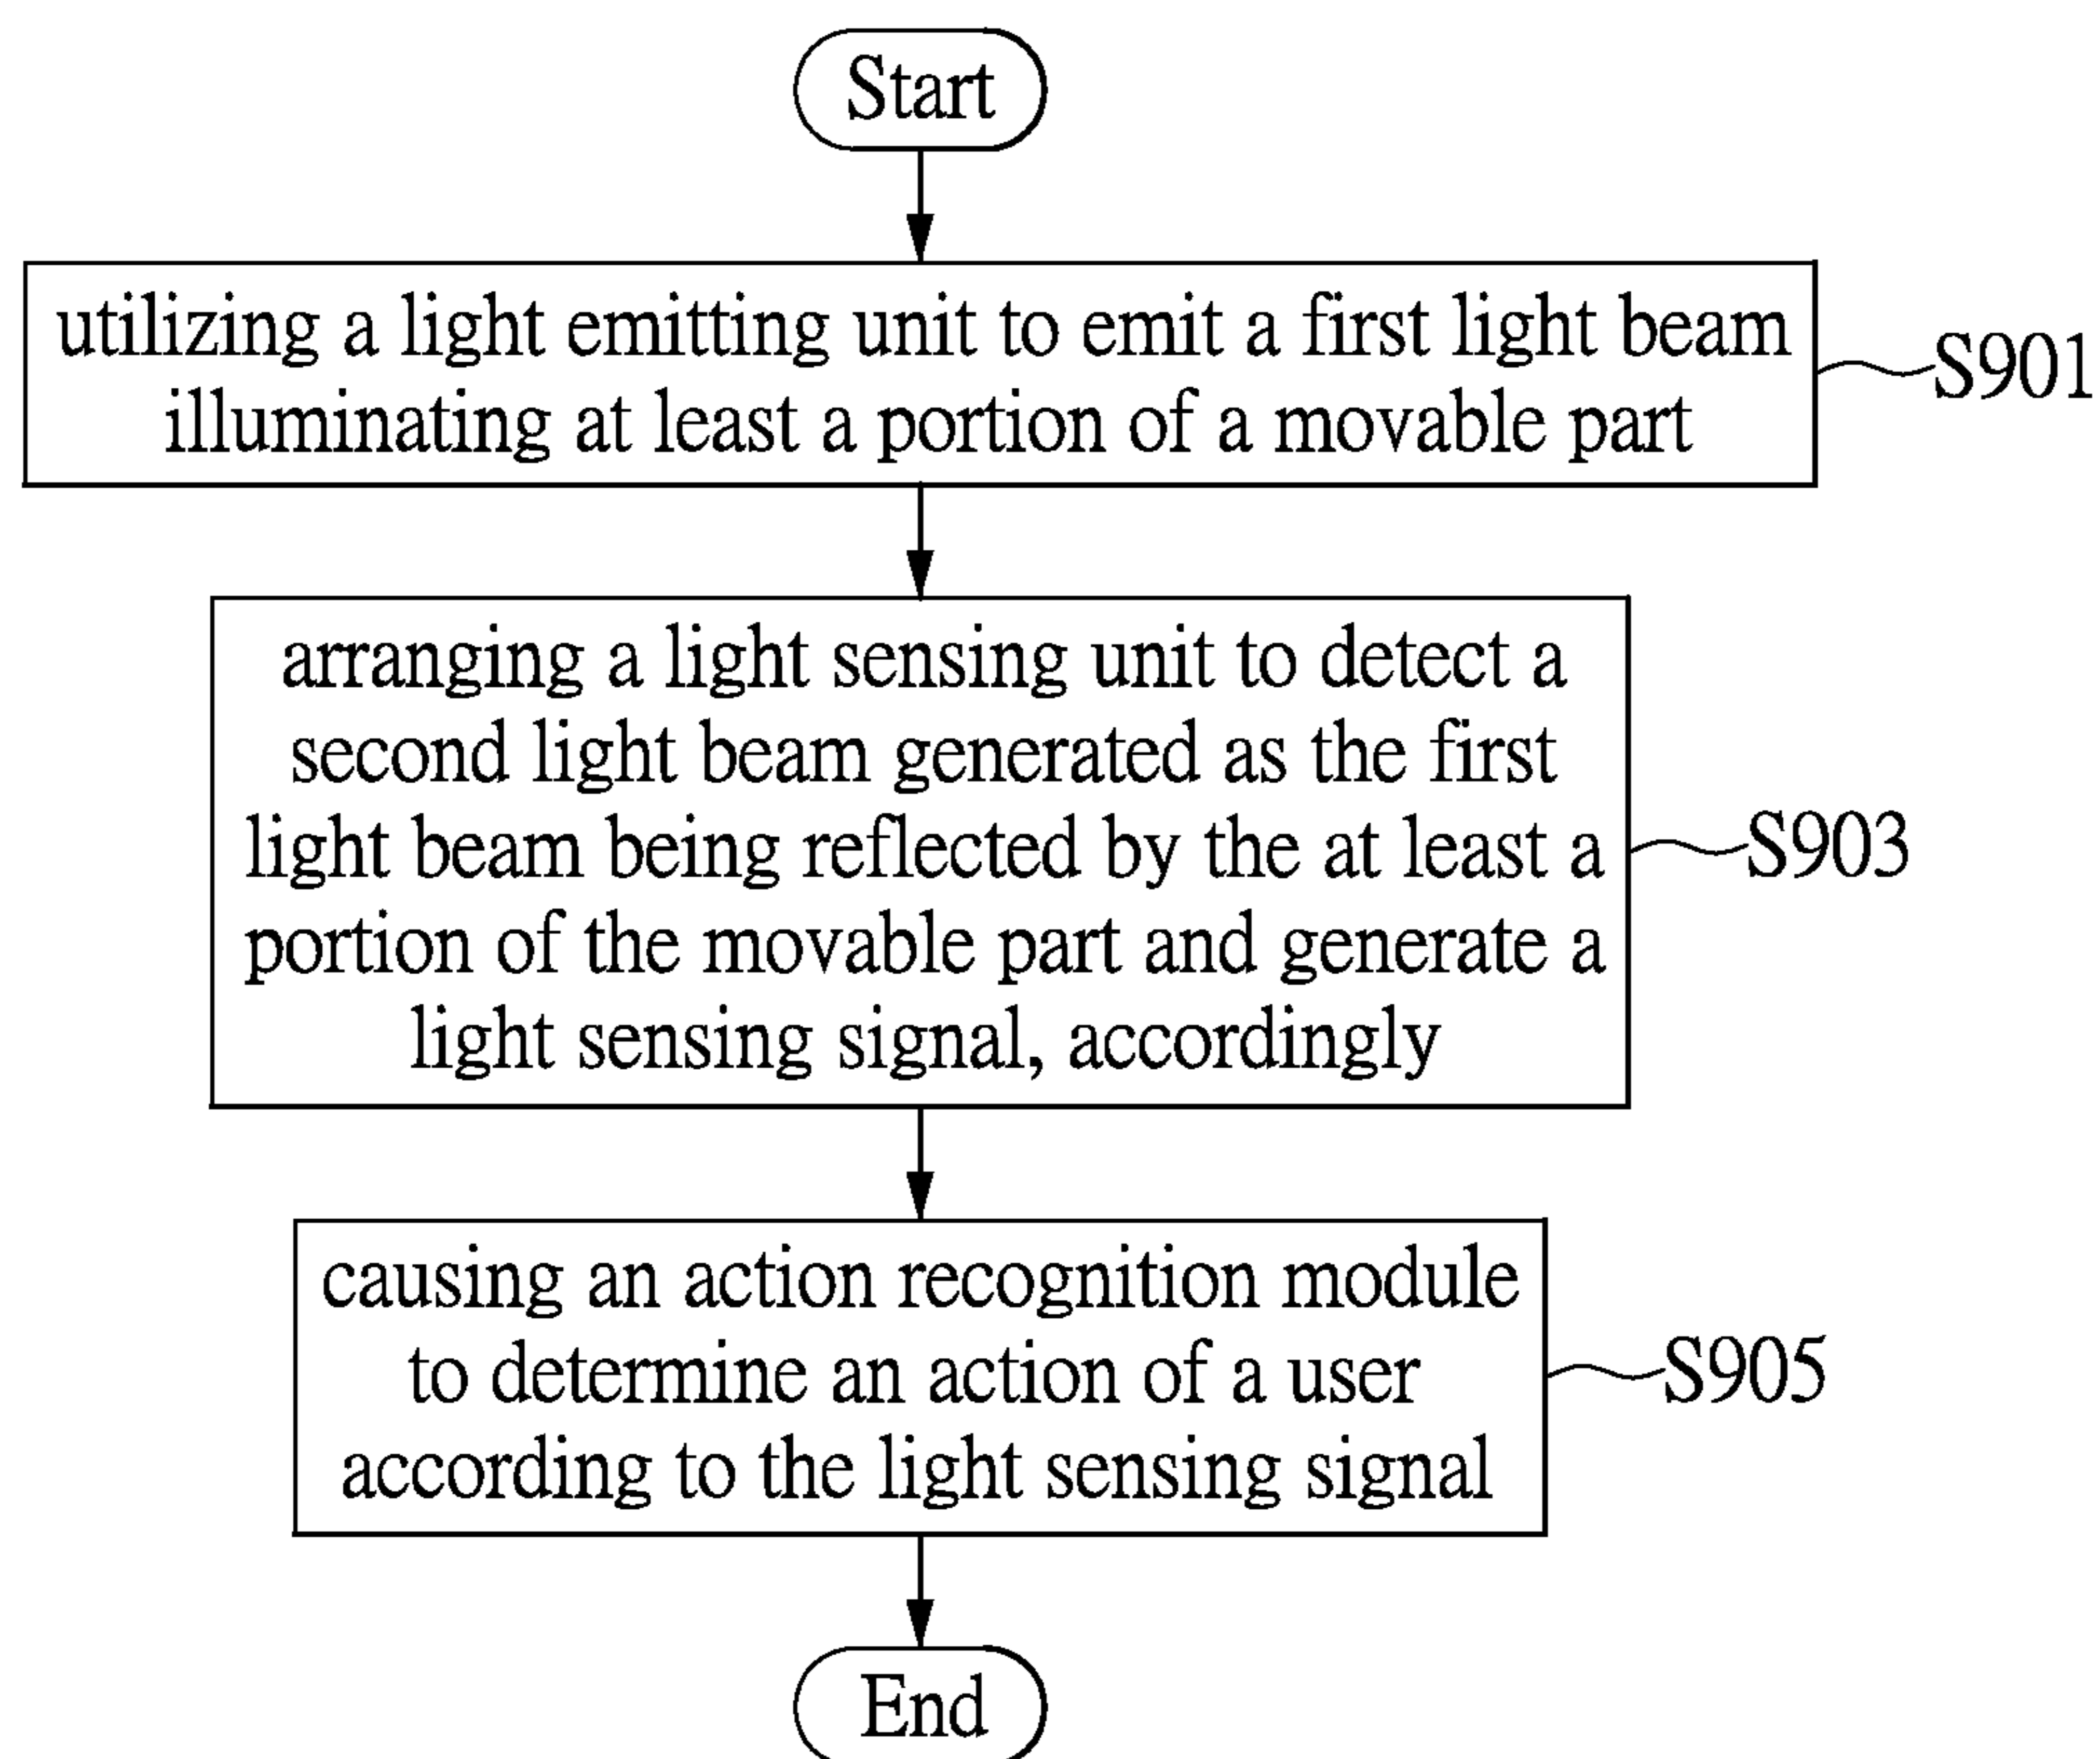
Start

utilizing a light emitting unit to emit a first light beam illuminating at least a portion of a movable part

S901

arranging a light sensing unit to detect a second light beam generated as the first light beam being reflected by the at least a portion of the movable part and generate a light sensing signal, accordingly

S903

causing an action recognition module to determine an action of a user according to the light sensing signal

S905

End